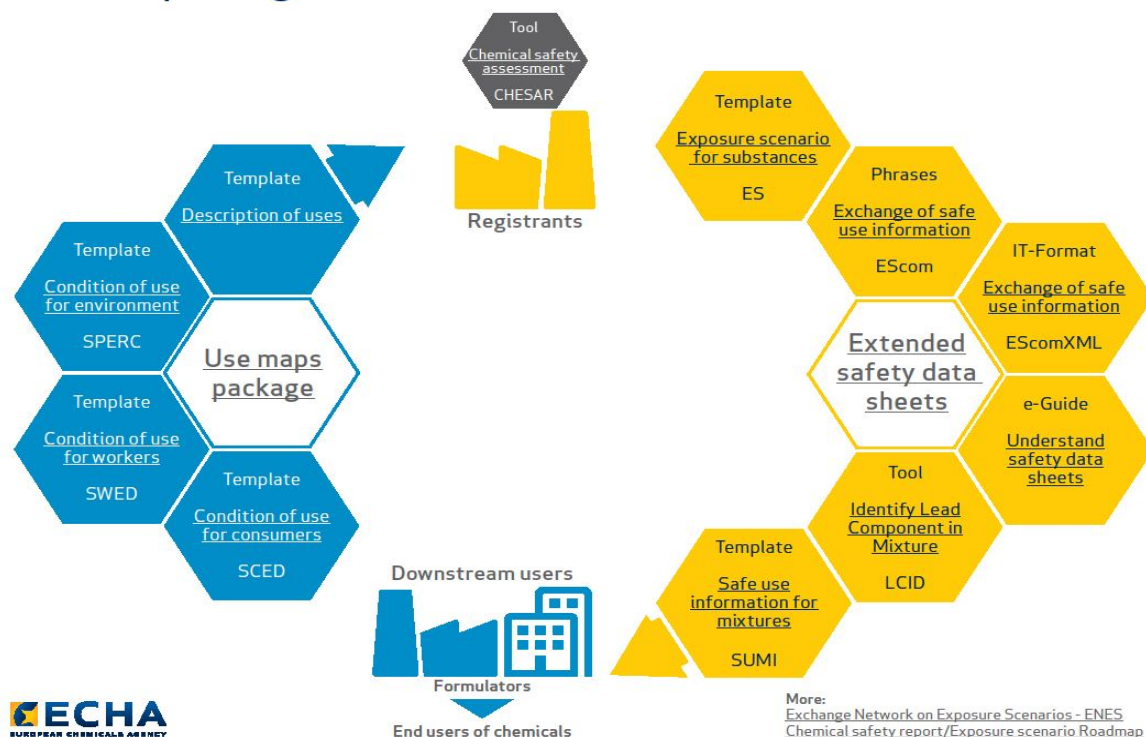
Tool
Chemical safety assessment
CHESAR

Registrants

Template
Description of uses

Template
Condition of use for environment
SPERC

Use maps package

Template
Condition of use for workers
SWED

Template
Condition of use for consumers
SCED

Template
Exposure scenario for substances
ES

Phrases
Exchange of safe use information
EScom

IT-Format
Exchange of safe use information
EScomXML

Extended safety data sheets

e-Guide
Understand safety data sheets

Tool
Identify Lead Component in Mixture
LCID

Template
Safe use information for mixtures
SUMI

Downstream users

Formulators

End users of chemicals

ECHA
EUROPEAN CHEMICALS AGENCY

More:
Exchange Network on Exposure Scenarios - ENES
Chemical safety report/Exposure scenario Roadmap